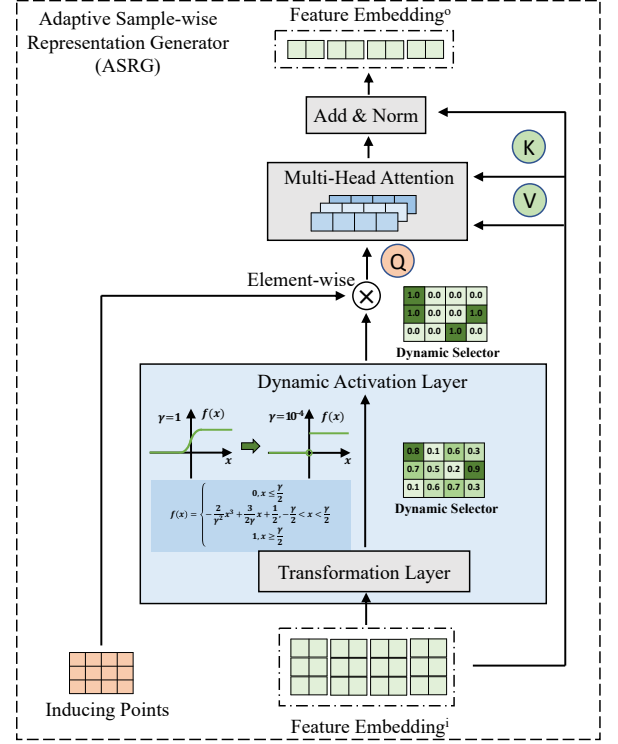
Adaptive Sample-wise Representation Generator (ASRG)

Feature Embedding$^o$

Add & Norm

K

Multi-Head Attention

V

Q

Element-wise

| 1.0 | 0.0 | 0.0 | 0.0 |
|---|---|---|---|
| 1.0 | 0.0 | 0.0 | 1.0 |
| 0.0 | 0.0 | 1.0 | 0.0 |

Dynamic Selector

Dynamic Activation Layer

$\gamma=1$ $f(x)$ $x$

$\gamma=10^{-4}$ $f(x)$ $x$

$f(x) = \begin{cases} 0, x \leq \frac{\gamma}{2} \\ -\frac{2}{\gamma^3}x^3 + \frac{3}{2\gamma}x + \frac{1}{2}, -\frac{\gamma}{2} < x < \frac{\gamma}{2} \\ 1, x \geq \frac{\gamma}{2} \end{cases}$

| 0.8 | 0.1 | 0.6 | 0.3 |
|---|---|---|---|
| 0.7 | 0.5 | 0.2 | 0.9 |
| 0.1 | 0.6 | 0.7 | 0.3 |

Dynamic Selector

Transformation Layer

Inducing Points

Feature Embedding$^i$